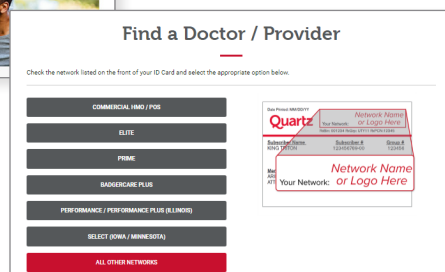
Find a Doctor / Provider

Check the network listed on the front of your ID Card and select the appropriate option below.

COMMERCIAL HMO / POS

ELITE

PRIME

BADGERCARE PLUS

PERFORMANCE / PERFORMANCE PLUS (ILLINOIS)

SELECT (IOWA / MINNESOTA)

ALL OTHER NETWORKS

Date Printed: MM/DD/YY

Quartz

Your Network:

Network Name or Logo Here

Subscriber Name
KING TRITON

Subscriber #
123456789-00

Group #
123456

Your Network:

Network Name or Logo Here